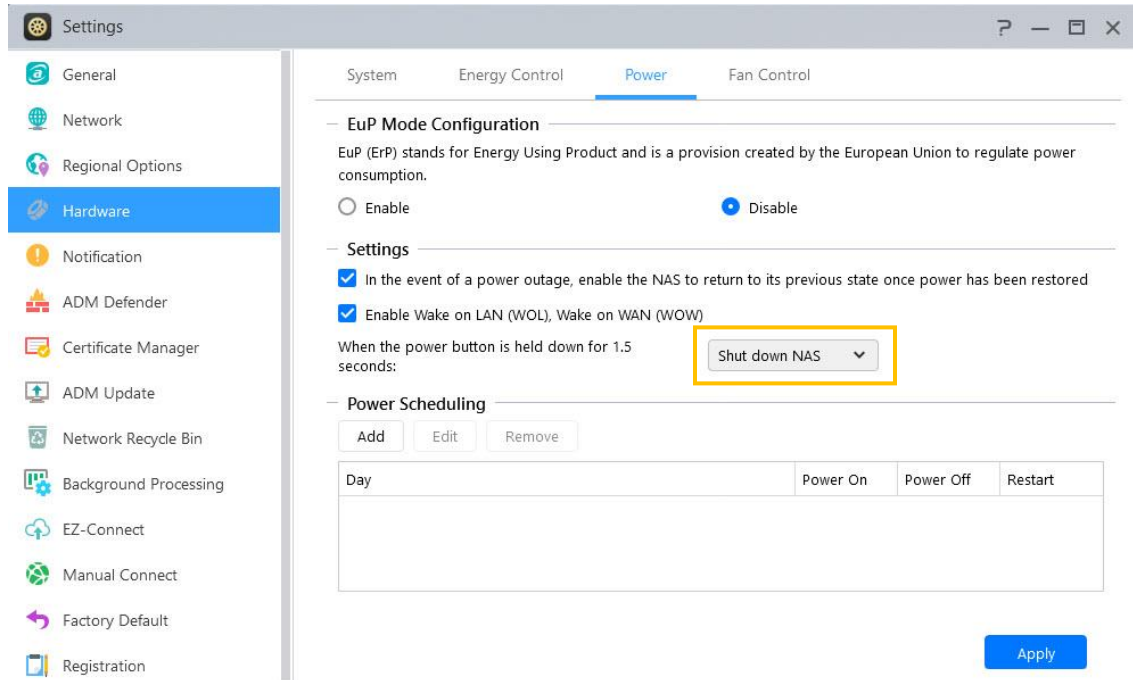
Settings

? — □ ×

General
Network
Regional Options
Hardware
Notification
ADM Defender
Certificate Manager
ADM Update
Network Recycle Bin
Background Processing
EZ-Connect
Manual Connect
Factory Default
Registration

System Energy Control Power Fan Control

EuP Mode Configuration

EuP (ErP) stands for Energy Using Product and is a provision created by the European Union to regulate power consumption.

Enable Disable

Settings

In the event of a power outage, enable the NAS to return to its previous state once power has been restored

Enable Wake on LAN (WOL), Wake on WAN (WOW)

When the power button is held down for 1.5 seconds:

Shut down NAS

Power Scheduling

Add Edit Remove

| Day | Power On | Power Off | Restart |
|---|---|---|---|
| | | | |

Apply